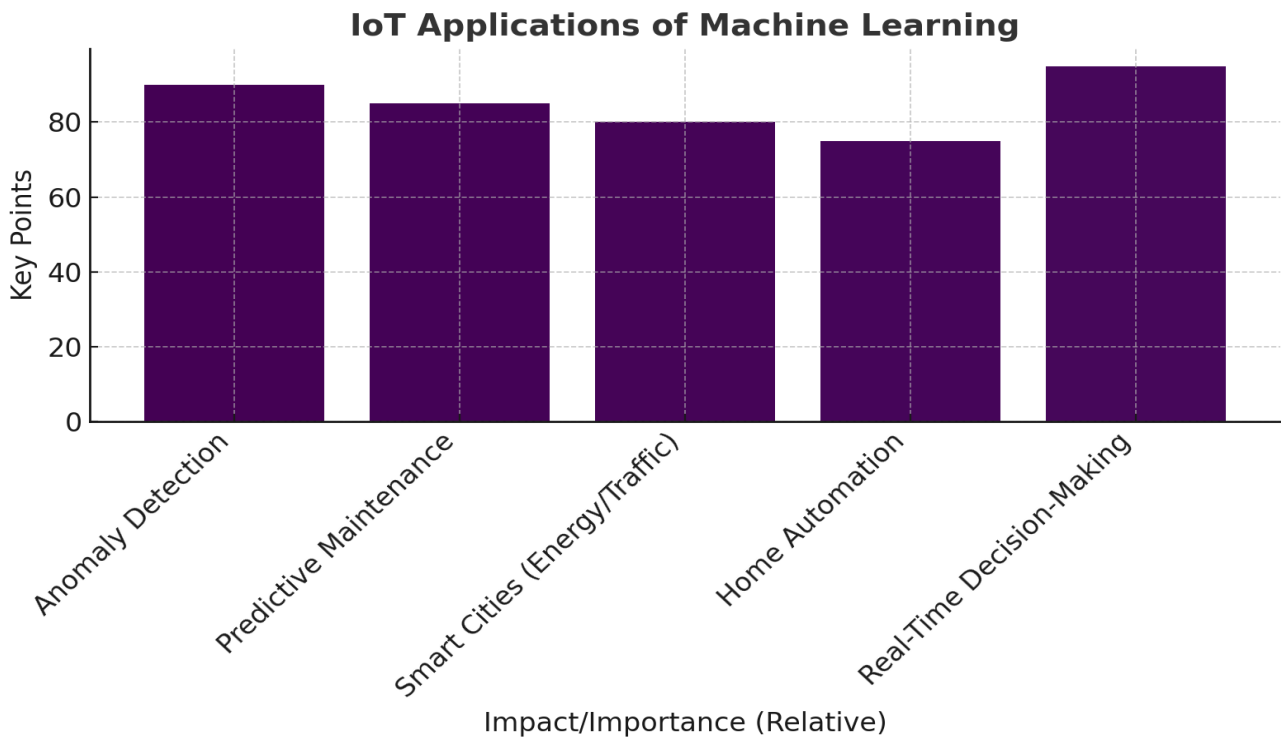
IoT Applications of Machine Learning

Key Points

80
60
40
20
0

Anomaly Detection
Predictive Maintenance
Smart Cities (Energy/Traffic)
Home Automation
Real-Time Decision-Making

Impact/Importance (Relative)